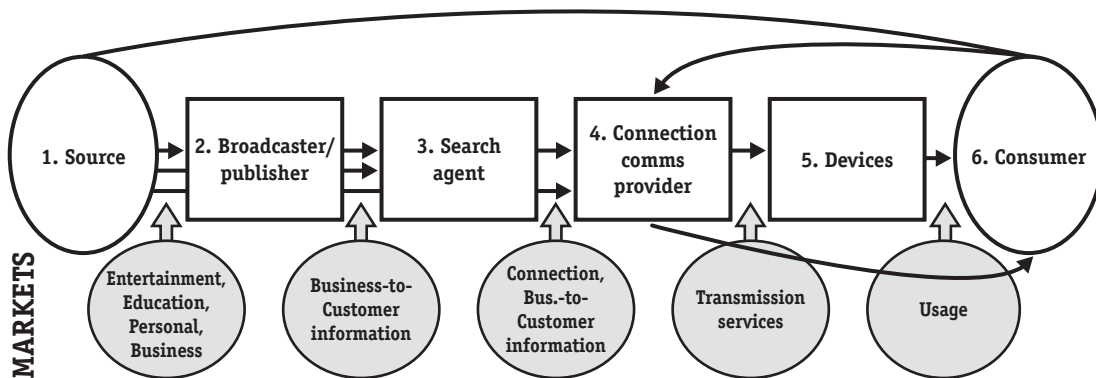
1. Source

2. Broadcaster/ publisher

3. Search agent

4. Connection comms provider

5. Devices

6. Consumer

MARKETS

Entertainment, Education, Personal, Business

Business-to-Customer information

Connection, Bus.-to-Customer information

Transmission services

Usage